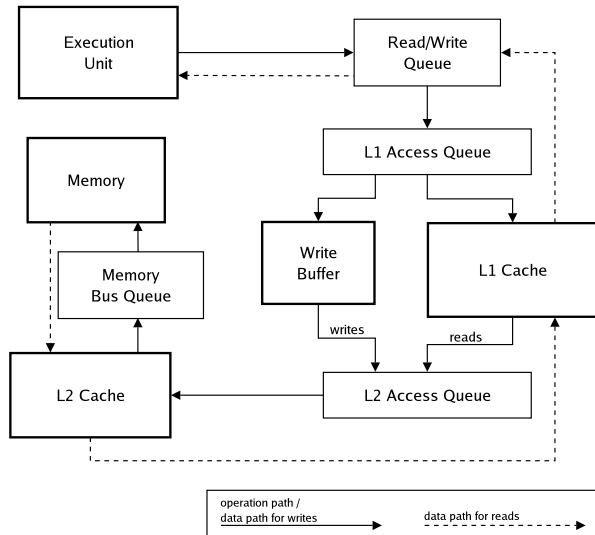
Execution Unit

Read/Write Queue

L1 Access Queue

Memory

Write Buffer

L1 Cache

Memory Bus Queue

writes

reads

L2 Cache

L2 Access Queue

operation path / data path for writes

data path for reads